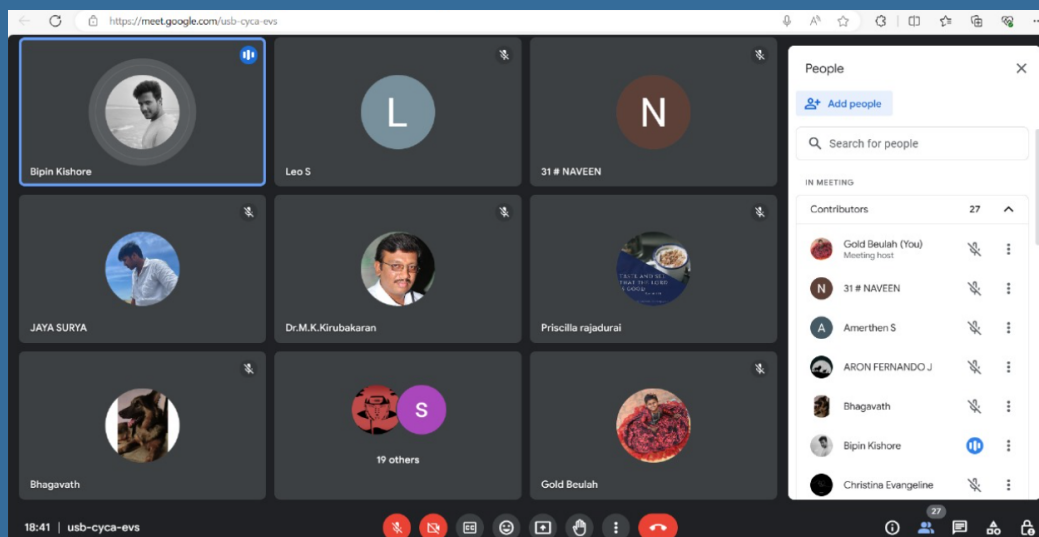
https://meet.google.com/usb-cyca-evs

L

N

Bipin Kishore

Leo S

31 # NAVEEN

JAYA SURYA

Dr.M.K.Kirubakaran

Priscilla rajadurai

S

19 others

Bhagavath

Gold Beulah

People

Add people

Search for people

IN MEETING

Contributors 27

Gold Beulah (You)
Meeting host

N 31 # NAVEEN

A Amerthen S

ARON FERNANDO J

Bhagavath

Bipin Kishore

Christina Evangeline

18:41 | usb-cyca-evs

27